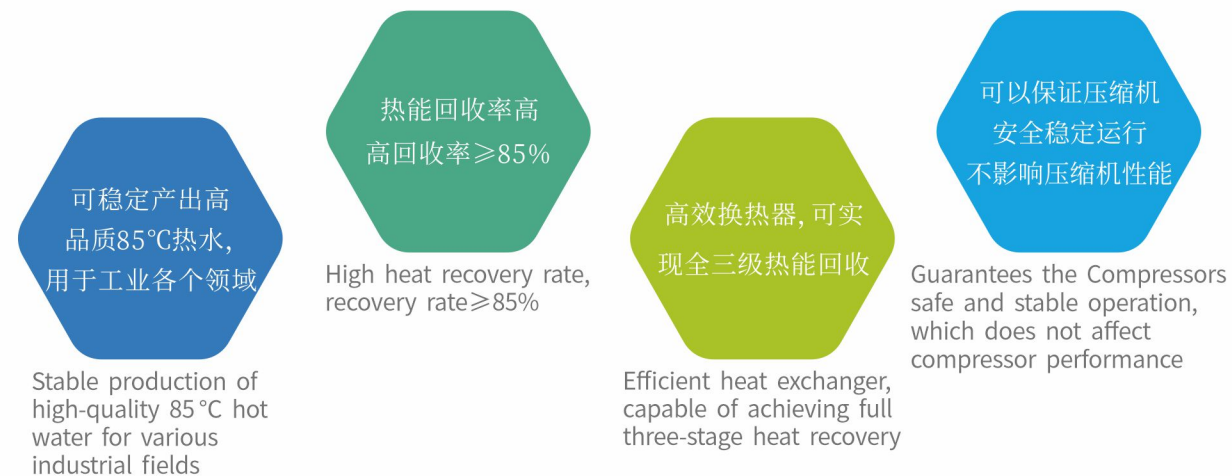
可稳定产出高品质85℃热水，用于工业各个领域

Stable production of high-quality 85 °C hot water for various industrial fields

热能回收率高
高回收率≥85%

High heat recovery rate, recovery rate≥85%

高效换热器，可实现全三级热能回收

Efficient heat exchanger, capable of achieving full three-stage heat recovery

可以保证压缩机安全稳定运行不影响压缩机性能

Guarantees the Compressors safe and stable operation, which does not affect compressor performance